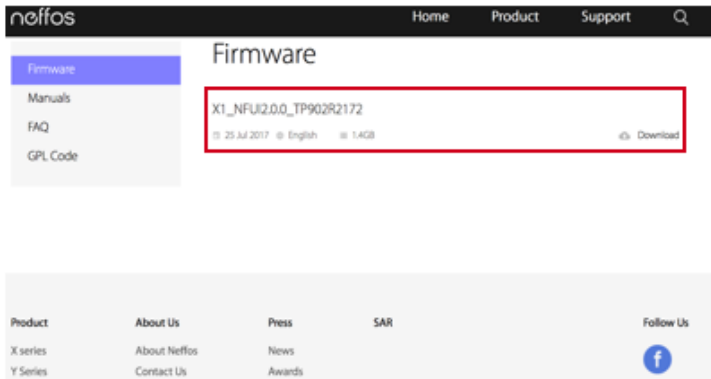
neffos

Home Product Support

Firmware
Manuals
FAQ
GPL Code

Firmware

X1_NFUI2.0.0_TP902R2172
25 Jul 2017 English 1.4GB Download

Product
X series
Y Series

About Us
About Neffos
Contact Us

Press
News
Awards

SAR

Follow Us